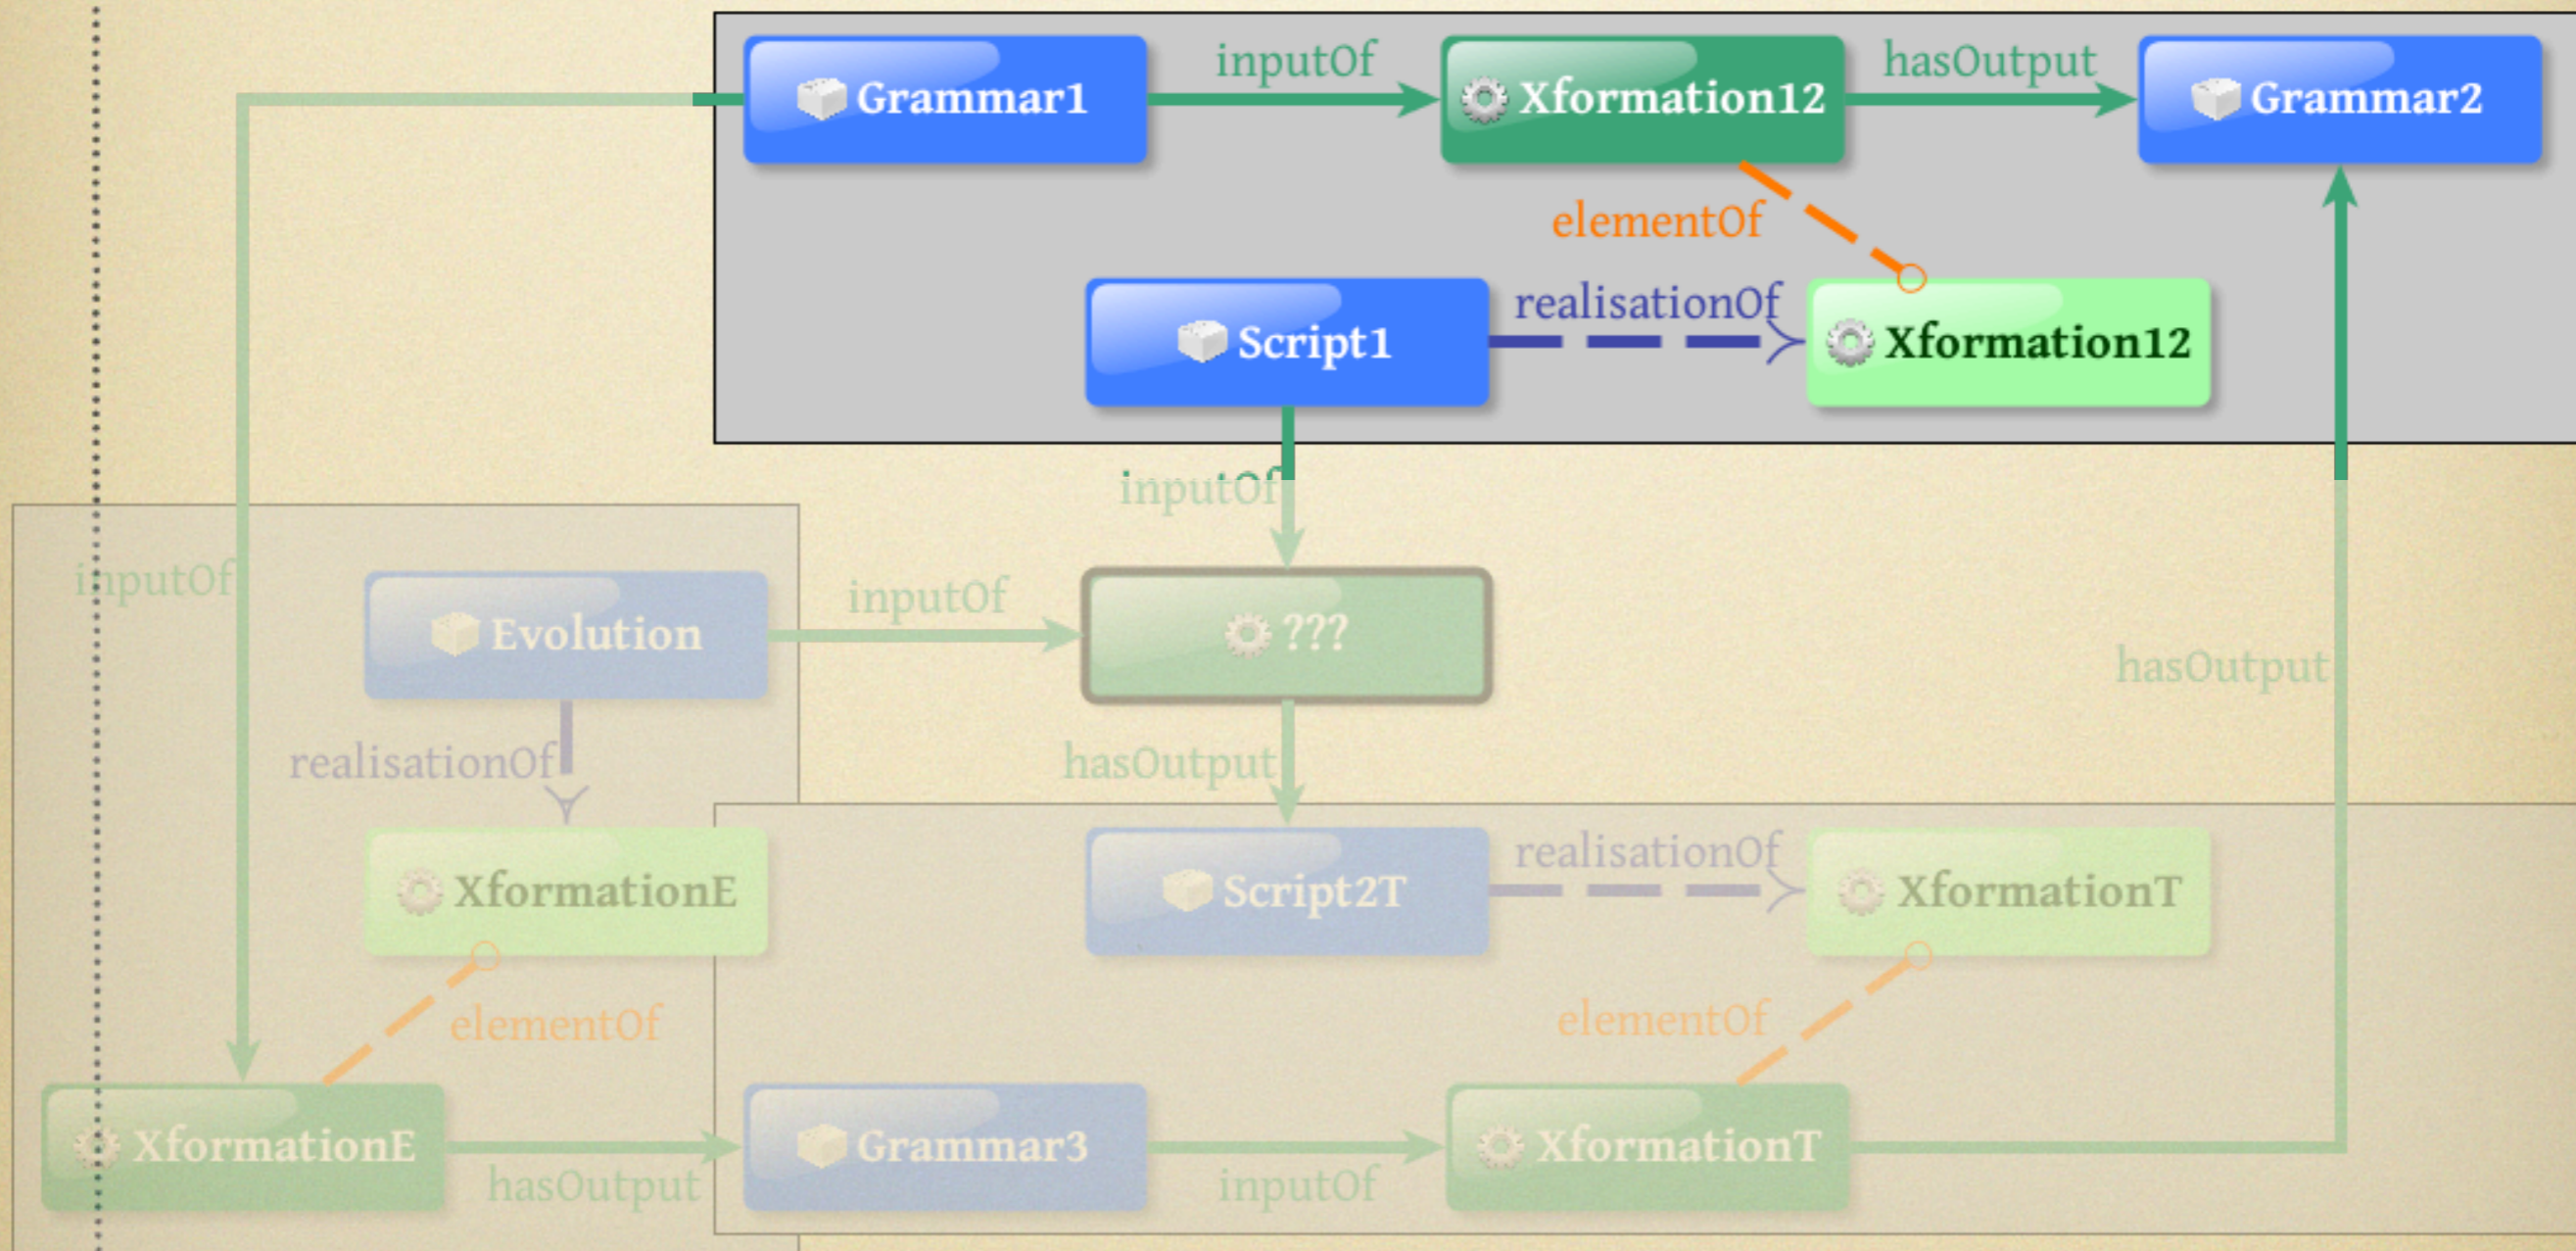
Grammar1
inputOf
Xformation12
hasOutput
Grammar2
elementOf
Script1
realisationOf
Xformation12
inputOf
inputOf
Evolution
inputOf
???
hasOutput
realisationOf
hasOutput
XformationE
Script2T
realisationOf
XformationT
elementOf
elementOf
XformationE
hasOutput
Grammar3
inputOf
XformationT